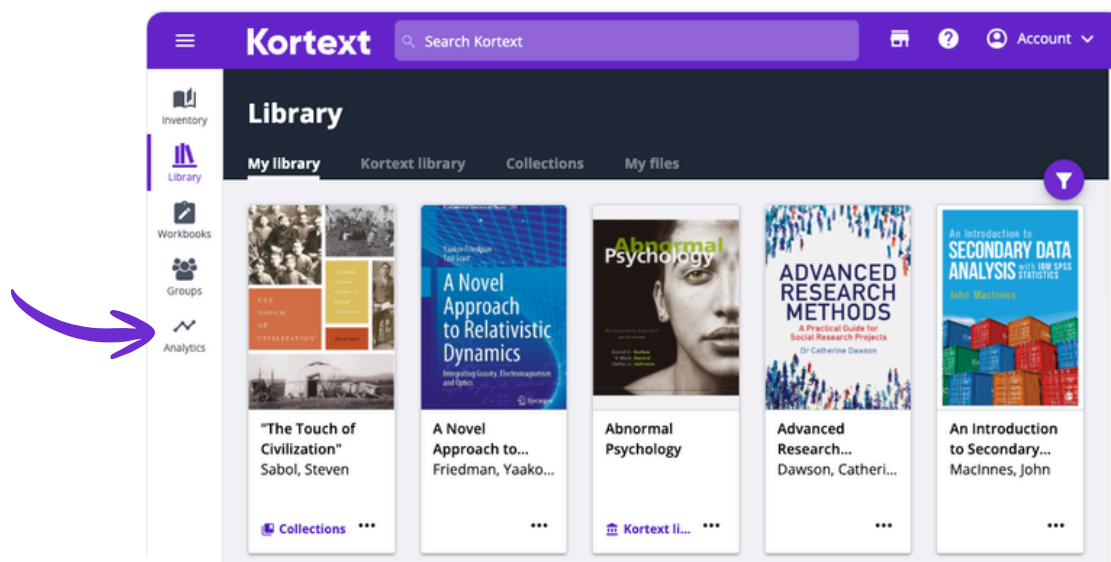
Kortext

Search Kortext

Account

Inventory

Library

Workbooks

Groups

Analytics

Library

My library Kortext library Collections My files

THE TOUCH OF CIVILIZATION

Yaakov Friedman
Tzvi Scarr

A Novel Approach to Relativistic Dynamics

Integrating Gravity, Electromagnetism and Optics

Springer

Abnormal Psychology

ADVANCED RESEARCH METHODS

A Practical Guide for Social Research Projects

Dr Catherine Dawson

An Introduction to SECONDARY DATA ANALYSIS with IBM SPSS STATISTICS

John MacInnes

"The Touch of Civilization"
Sabol, Steven

Collections

A Novel Approach to...
Friedman, Yaako...

Abnormal Psychology

Kortext li...

Advanced Research...
Dawson, Catheri...

An Introduction to Secondary...
MacInnes, John